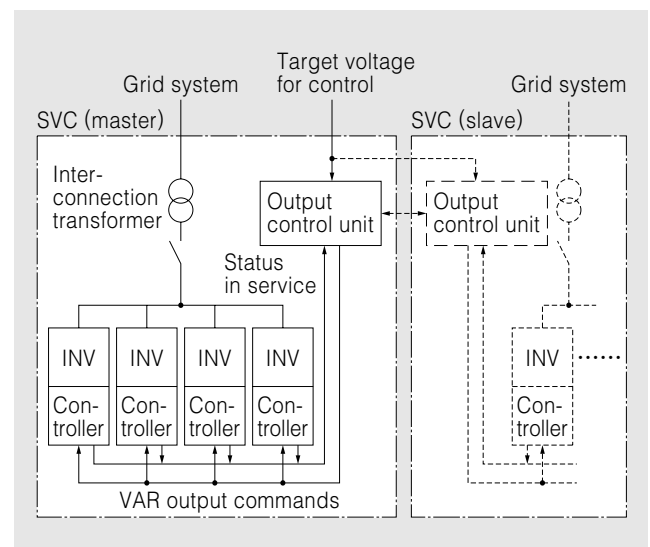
Grid system

Target voltage for control

Grid system

SVC (master)

SVC (slave)

Interconnection transformer

Output control unit

Output control unit

Status in service

INV

INV

INV

INV

INV

Controller

Controller

Controller

Controller

Controller

VAR output commands